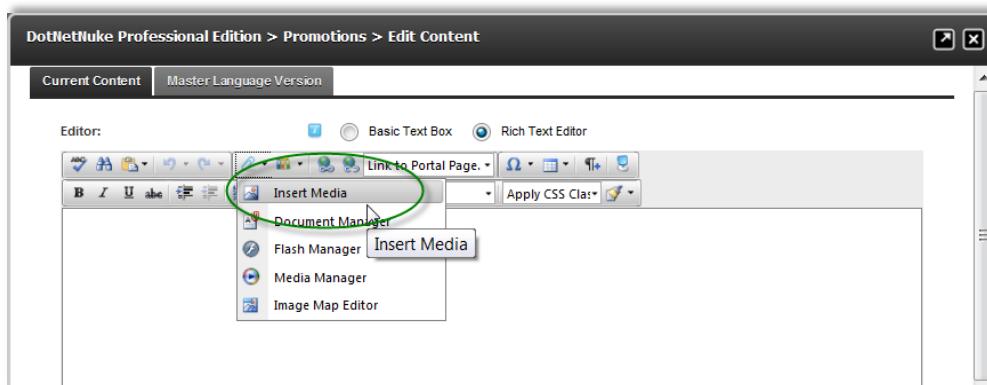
DotNetNuke Professional Edition > Promotions > Edit Content

Current Content
Master Language Version

Editor:
Basic Text Box
Rich Text Editor

Link to Portal Page.
Apply CSS Clas

Insert Media
Document Manager
Flash Manager
Media Manager
Image Map Editor

Insert Media